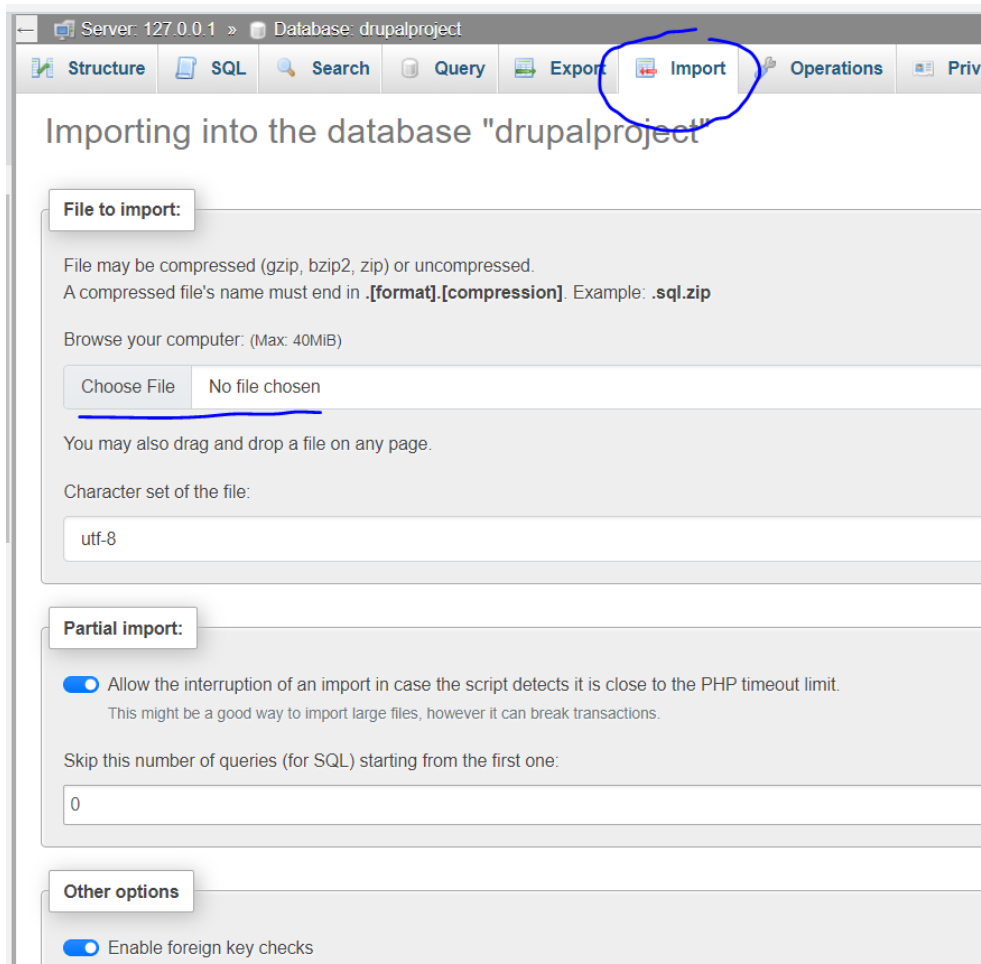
← Server: 127.0.0.1 » Database: drupalproject

Structure SQL Search Query Export Import Operations Priv

Importing into the database "drupalproject"

File to import:

File may be compressed (gzip, bzip2, zip) or uncompressed.
A compressed file's name must end in **.[format].[compression]**. Example: **.sql.zip**

Browse your computer: (Max: 40MiB)

Choose File No file chosen

You may also drag and drop a file on any page.

Character set of the file:

utf-8

Partial import:

Allow the interruption of an import in case the script detects it is close to the PHP timeout limit.
This might be a good way to import large files, however it can break transactions.

Skip this number of queries (for SQL) starting from the first one:

0

Other options

Enable foreign key checks